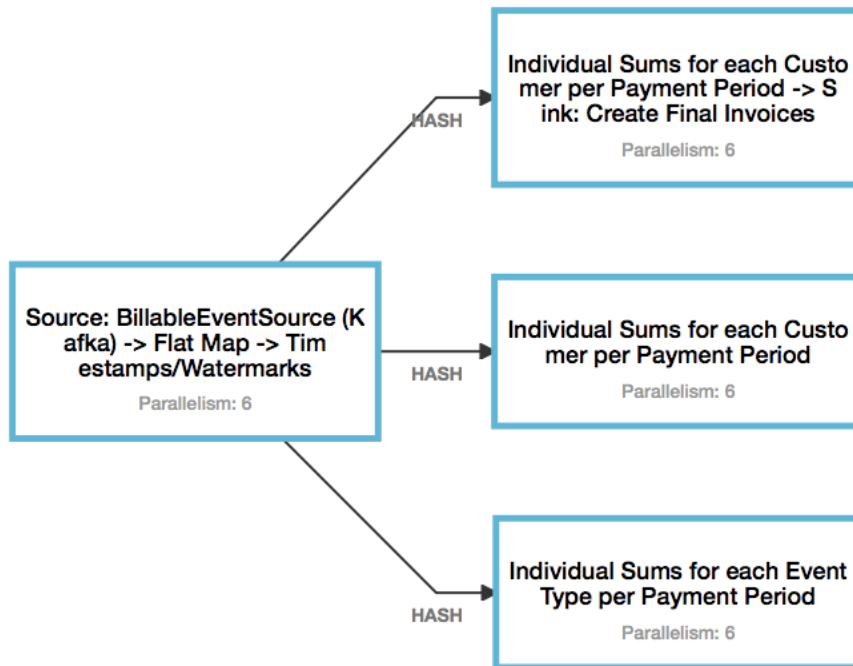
Source: BillableEventSource (K afka) -> Flat Map -> Tim estamps/Watermarks

Parallelism: 6

HASH

Individual Sums for each Custo mer per Payment Period -> S ink: Create Final Invoices

Parallelism: 6

HASH

Individual Sums for each Custo mer per Payment Period

Parallelism: 6

HASH

Individual Sums for each Event Type per Payment Period

Parallelism: 6